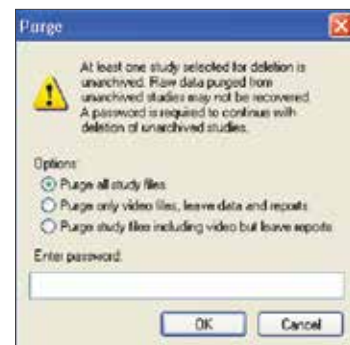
Purge

At least one study selected for deletion is unarchived. Raw data purged from unarchived studies may not be recovered. A password is required to continue with deletion of unarchived studies.

Options
Purge all study files
Purge only video files, leave data and reports
Purge study files including video but leave reports

Enter password:

OK
Cancel